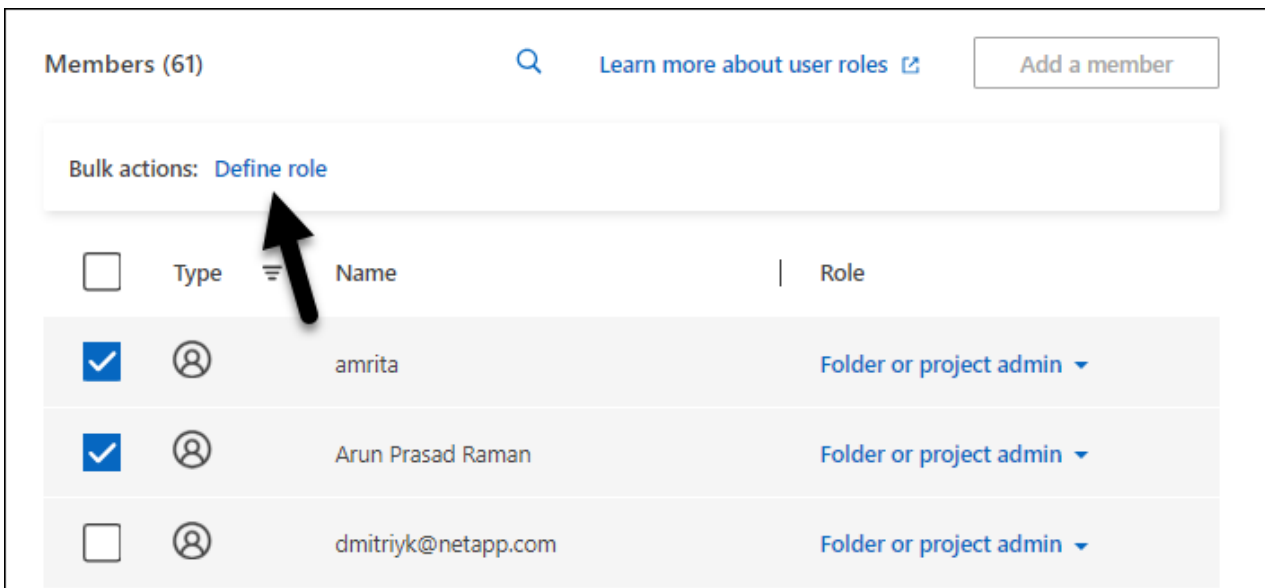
Members (61)

Learn more about user roles

Add a member

Bulk actions: Define role

| | Type | Name | Role |
|---|---|---|---|
| | | amrita | Folder or project admin |
| | | Arun Prasad Raman | Folder or project admin |
| | | dmitriyk@netapp.com | Folder or project admin |